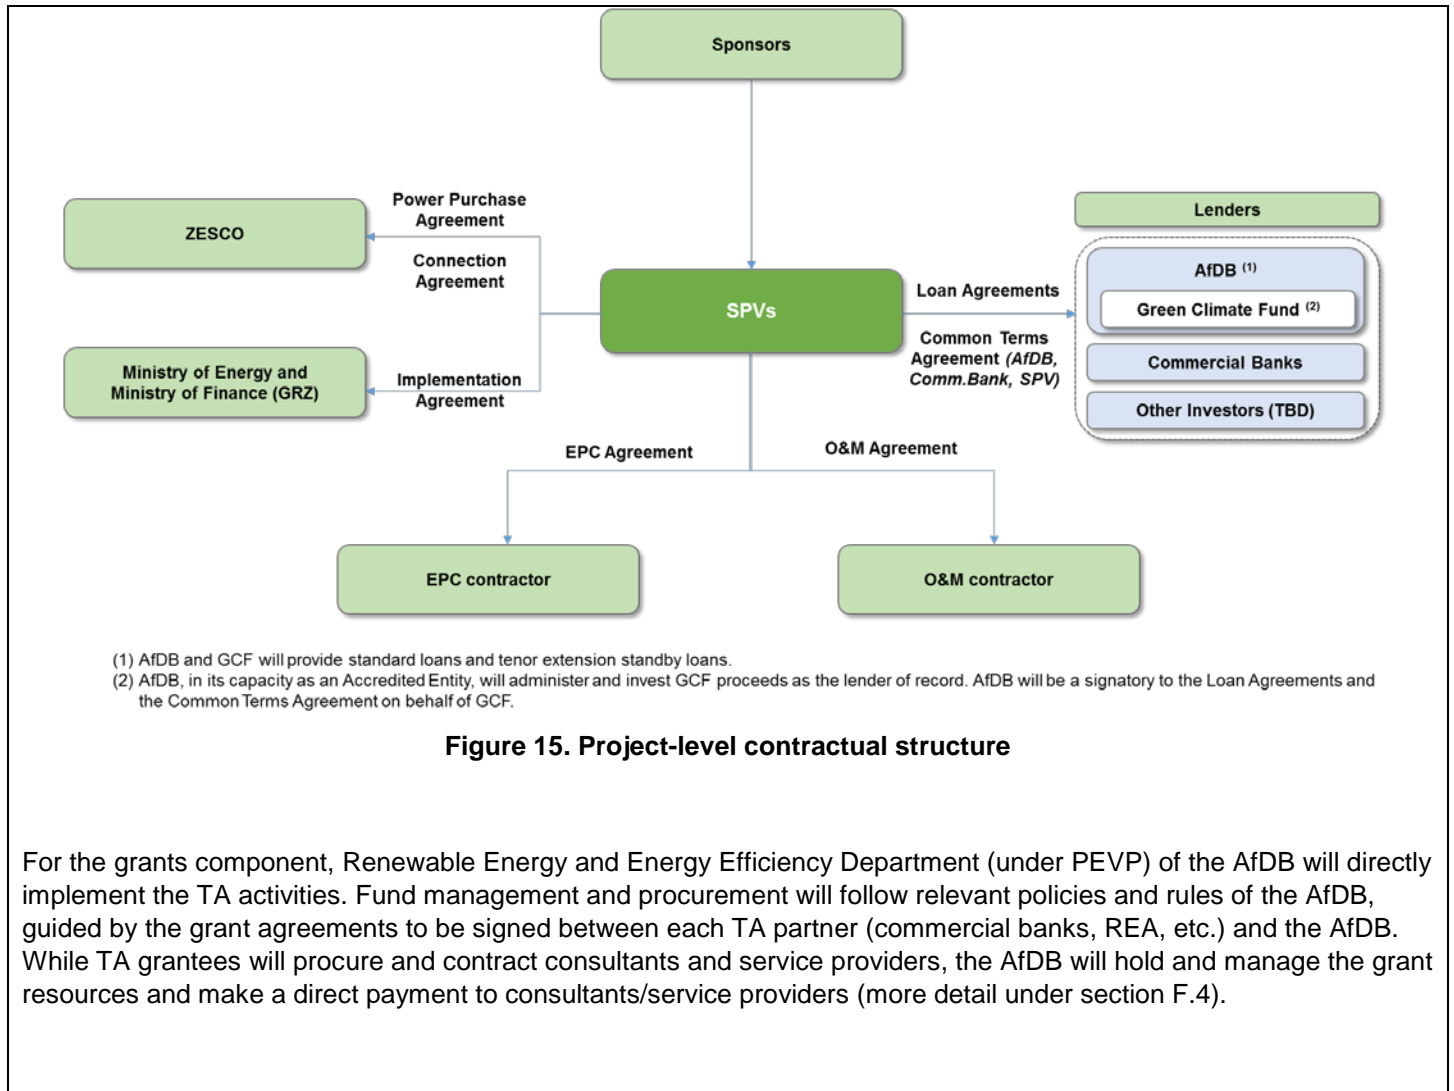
Sponsors

Power Purchase Agreement

ZESCO

Connection Agreement

Lenders

AfDB $^{(1)}$

Green Climate Fund $^{(2)}$

SPVs

Loan Agreements

Common Terms Agreement *(AfDB, Comm.Bank, SPV)*

Commercial Banks

Other Investors (TBD)

Ministry of Energy and Ministry of Finance (GRZ)

Implementation Agreement

EPC Agreement

O&M Agreement

EPC contractor

O&M contractor

(1) AfDB and GCF will provide standard loans and tenor extension standby loans.
(2) AfDB, in its capacity as an Accredited Entity, will administer and invest GCF proceeds as the lender of record. AfDB will be a signatory to the Loan Agreements and the Common Terms Agreement on behalf of GCF.

**Figure 15. Project-level contractual structure**

For the grants component, Renewable Energy and Energy Efficiency Department (under PEVP) of the AfDB will directly implement the TA activities. Fund management and procurement will follow relevant policies and rules of the AfDB, guided by the grant agreements to be signed between each TA partner (commercial banks, REA, etc.) and the AfDB. While TA grantees will procure and contract consultants and service providers, the AfDB will hold and manage the grant resources and make a direct payment to consultants/service providers (more detail under section F.4).